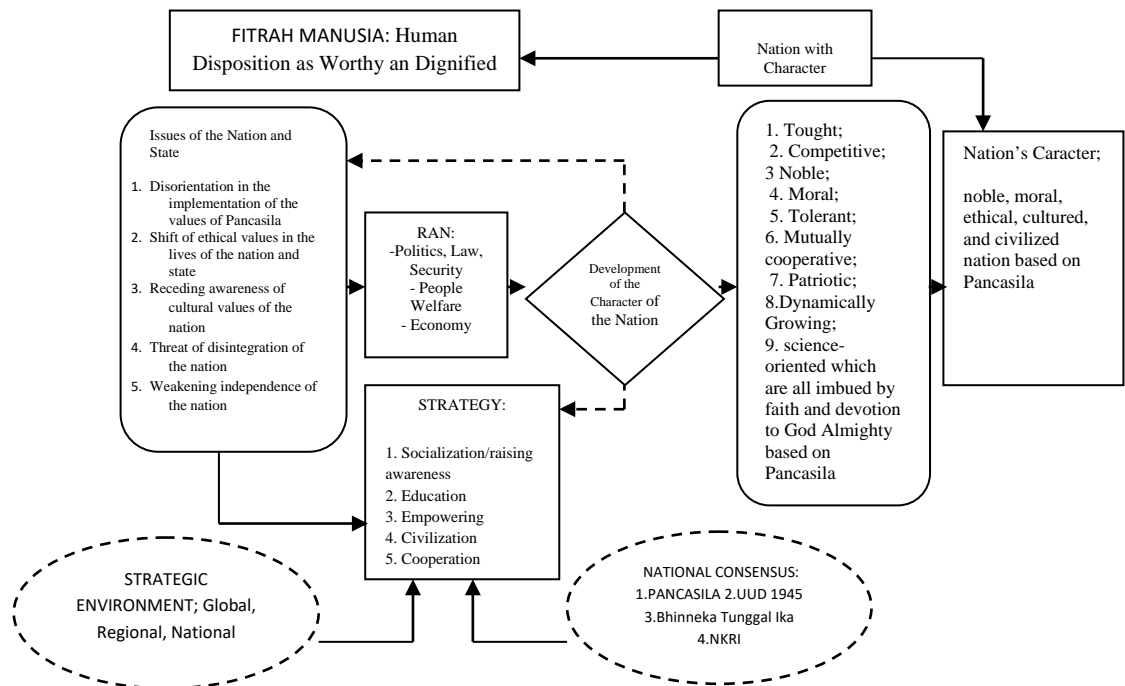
FITRAH MANUSIA: Human Disposition as Worthy an Dignified

Nation with Character

Issues of the Nation and State

1. Disorientation in the implementation of the values of Pancasila
2. Shift of ethical values in the lives of the nation and state
3. Receding awareness of cultural values of the nation
4. Threat of disintegration of the nation
5. Weakening independence of the nation

RAN:
-Politics, Law, Security
- People Welfare
- Economy

Development of the Character of the Nation

1. Tought;
2. Competitive;
3 Noble;
4. Moral;
5. Tolerant;
6. Mutually cooperative;
7. Patriotic;
8.Dynamically Growing;
9. science-oriented which are all imbued by faith and devotion to God Almighty based on Pancasila

Nation's Caracter;

noble, moral, ethical, cultured, and civilized nation based on Pancasila

STRATEGY:

1. Socialization/raising awareness
2. Education
3. Empowering
4. Civilization
5. Cooperation

STRATEGIC ENVIRONMENT; Global, Regional, National

NATIONAL CONSENSUS:
1.PANCASILA 2.UUD 1945
3.Bhinneka Tunggal Ika
4.NKRI